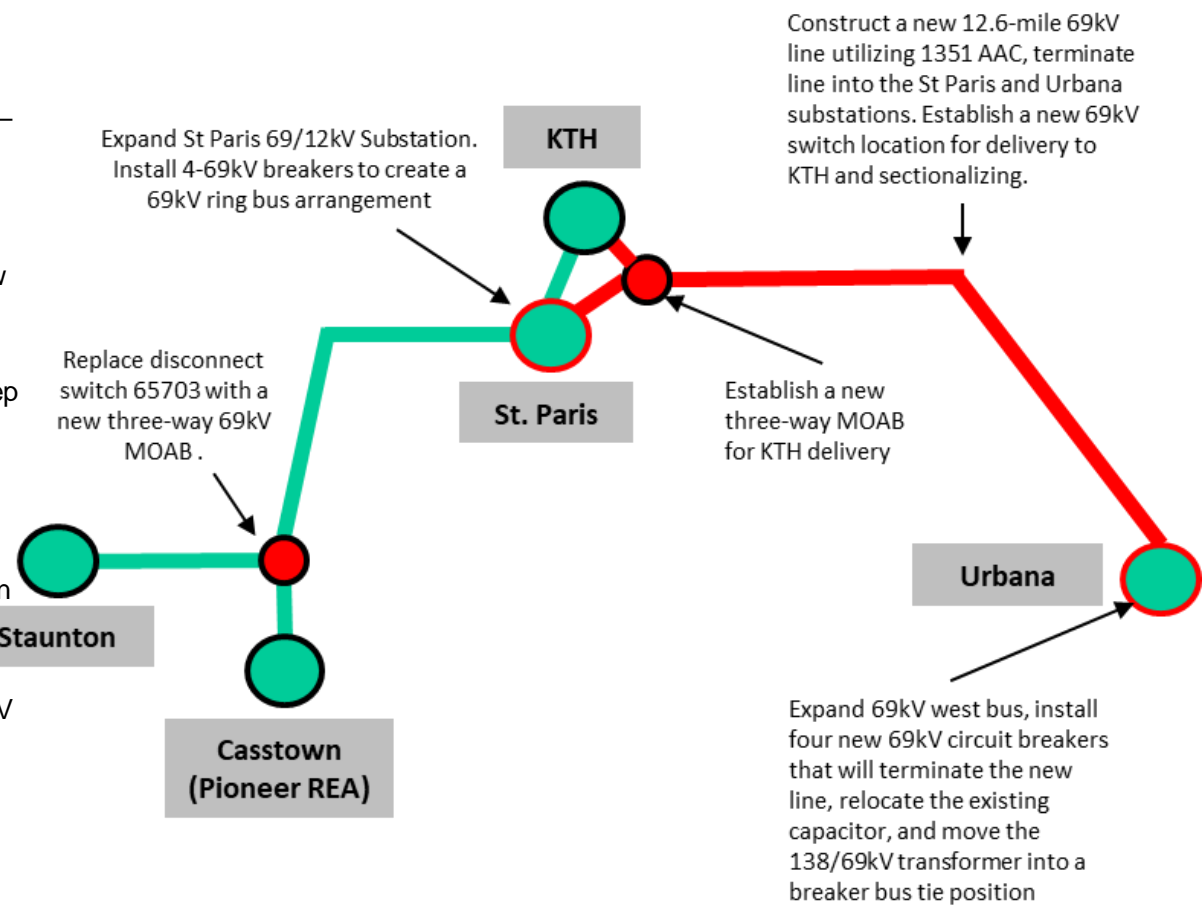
Construct a new 12.6-mile 69kV line utilizing 1351 AAC, terminate line into the St Paris and Urbana substations. Establish a new 69kV switch location for delivery to KTH and sectionalizing.

Expand St Paris 69/12kV Substation. Install 4-69kV breakers to create a 69kV ring bus arrangement

KTH

St. Paris

Establish a new three-way MOAB for KTH delivery

Replace disconnect switch 65703 with a new three-way 69kV MOAB .

Urbana

Staunton

Casstown (Pioneer REA)

Expand 69kV west bus, install four new 69kV circuit breakers that will terminate the new line, relocate the existing capacitor, and move the 138/69kV transformer into a breaker bus tie position

–

v

ep

n

V